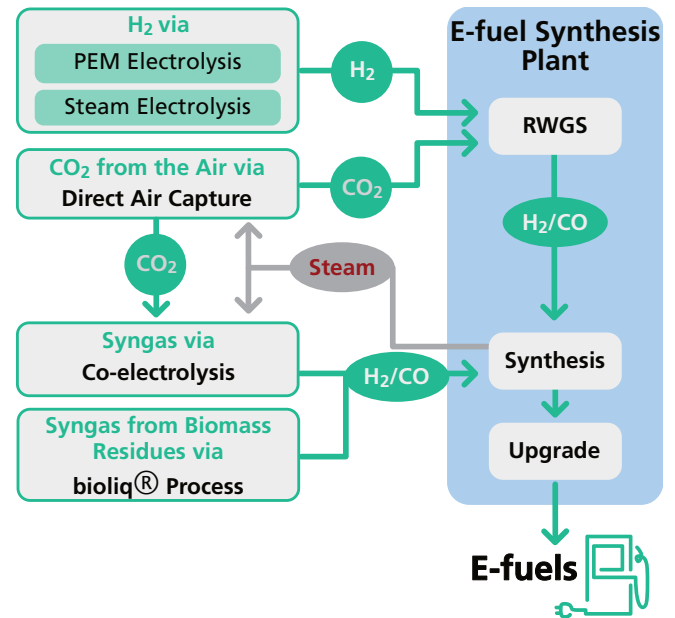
$H_2$ via

PEM Electrolysis

Steam Electrolysis

$H_2$

E-fuel Synthesis Plant

RWGS

$CO_2$ from the Air via

Direct Air Capture

$CO_2$

$H_2$/CO

$CO_2$

Steam

Syngas via

Co-electrolysis

$H_2$/CO

Synthesis

Syngas from Biomass Residues via

bioliq® Process

Upgrade

E-fuels